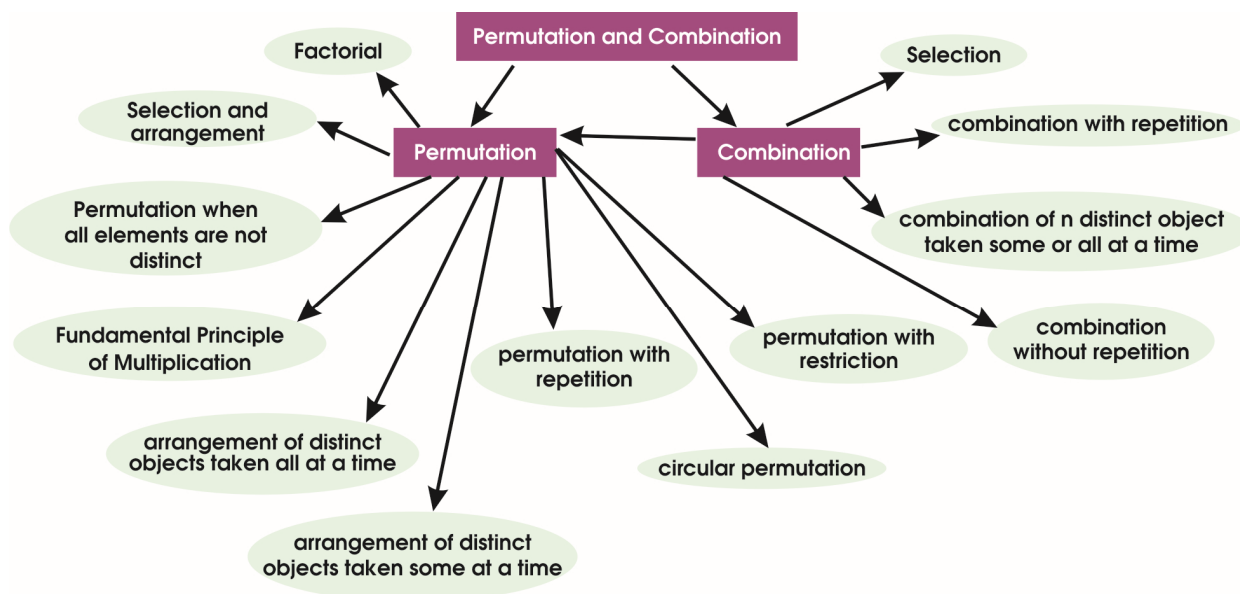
Permutation and Combination

Permutation

Combination

Factorial

Selection and arrangement

Permutation when all elements are not distinct

Fundamental Principle of Multiplication

arrangement of distinct objects taken all at a time

arrangement of distinct objects taken some at a time

permutation with repetition

circular permutation

permutation with restriction

Selection

combination with repetition

combination of n distinct object taken some or all at a time

combination without repetition